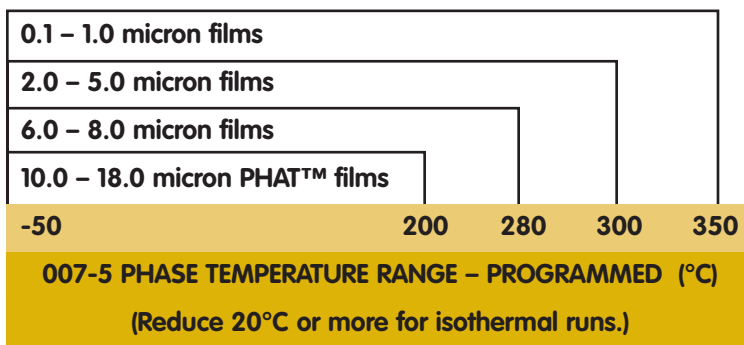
0.1 – 1.0 micron films

2.0 – 5.0 micron films

6.0 – 8.0 micron films

10.0 – 18.0 micron PHAT™ films

-50 200 280 300 350

007-5 PHASE TEMPERATURE RANGE – PROGRAMMED (°C)

(Reduce 20°C or more for isothermal runs.)